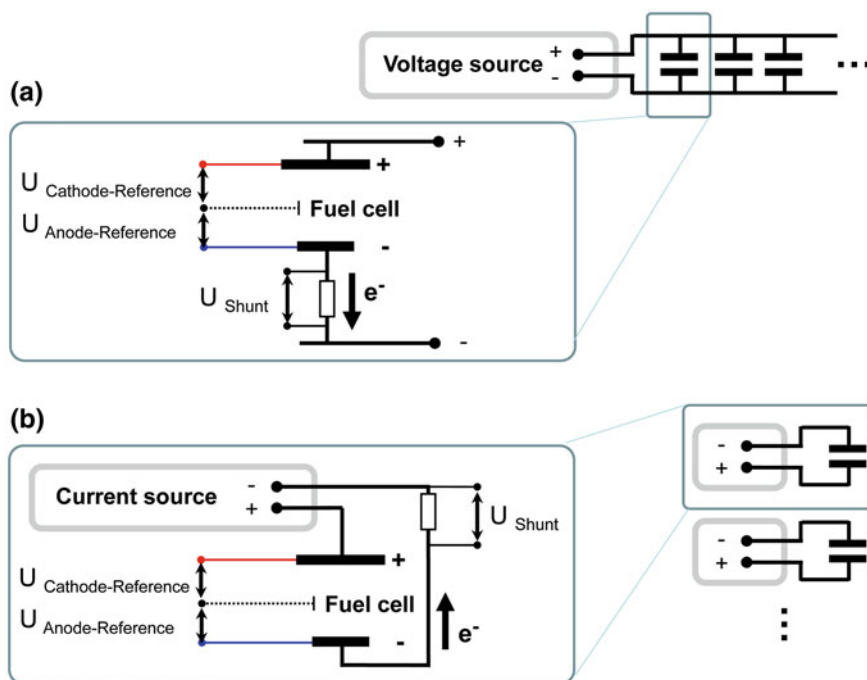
Voltage source $^+_-$

(a)

+

$U_{\text{Cathode-Reference}}$

+

Fuel cell

$U_{\text{Anode-Reference}}$

-

$U_{\text{Shunt}}$

$e^-$

-

(b)

Current source

-

+

$U_{\text{Shunt}}$

+

$U_{\text{Cathode-Reference}}$

Fuel cell

$U_{\text{Anode-Reference}}$

$e^-$

-

-

+

-

+

⋮